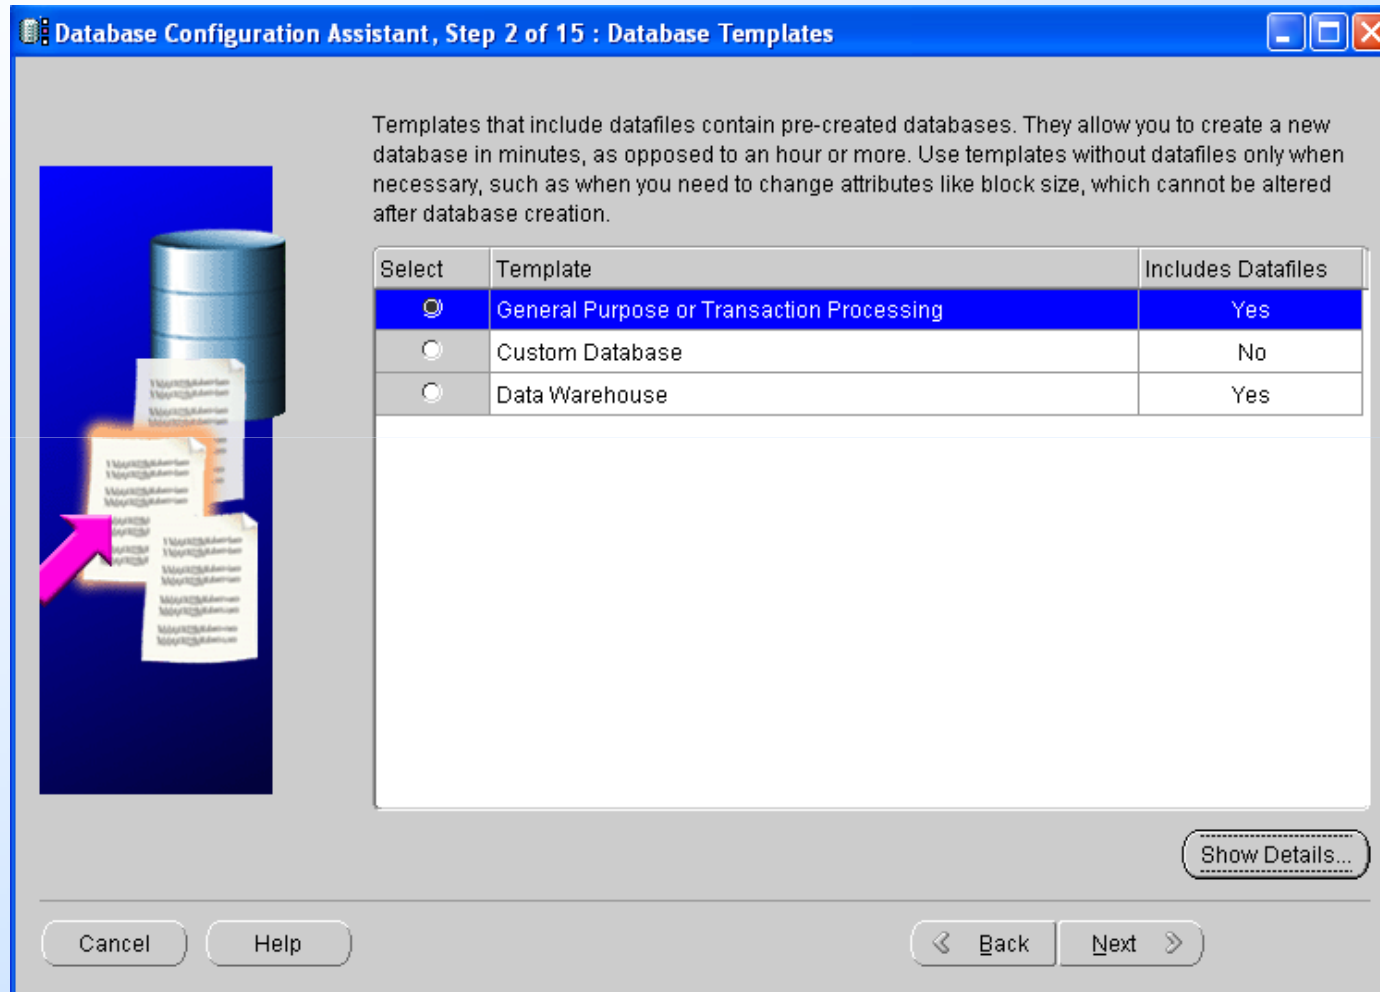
Database Configuration Assistant, Step 2 of 15 : Database Templates

Templates that include datafiles contain pre-created databases. They allow you to create a new database in minutes, as opposed to an hour or more. Use templates without datafiles only when necessary, such as when you need to change attributes like block size, which cannot be altered after database creation.

| Select | Template | Includes Datafiles |
|---|---|---|
| ◉ | General Purpose or Transaction Processing | Yes |
| ○ | Custom Database | No |
| ○ | Data Warehouse | Yes |

Show Details...

Cancel

Help

Back

Next